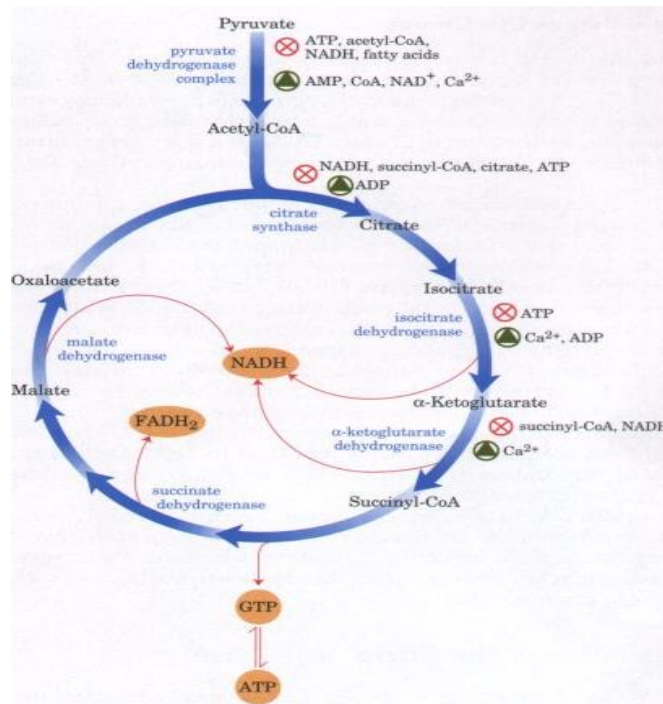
Pyruvate

pyruvate dehydrogenase complex

ATP, acetyl-CoA, NADH, fatty acids

AMP, CoA, NAD$^+$, Ca$^{2+}$

Acetyl-CoA

NADH, succinyl-CoA, citrate, ATP

ADP

citrate synthase

Citrate

Oxaloacetate

Isocitrate

ATP

isocitrate dehydrogenase

Ca$^{2+}$, ADP

malate dehydrogenase

NADH

Malate

α-Ketoglutarate

FADH$_2$

succinyl-CoA, NADH

α-ketoglutarate dehydrogenase

Ca$^{2+}$

succinate dehydrogenase

Succinyl-CoA

GTP

ATP